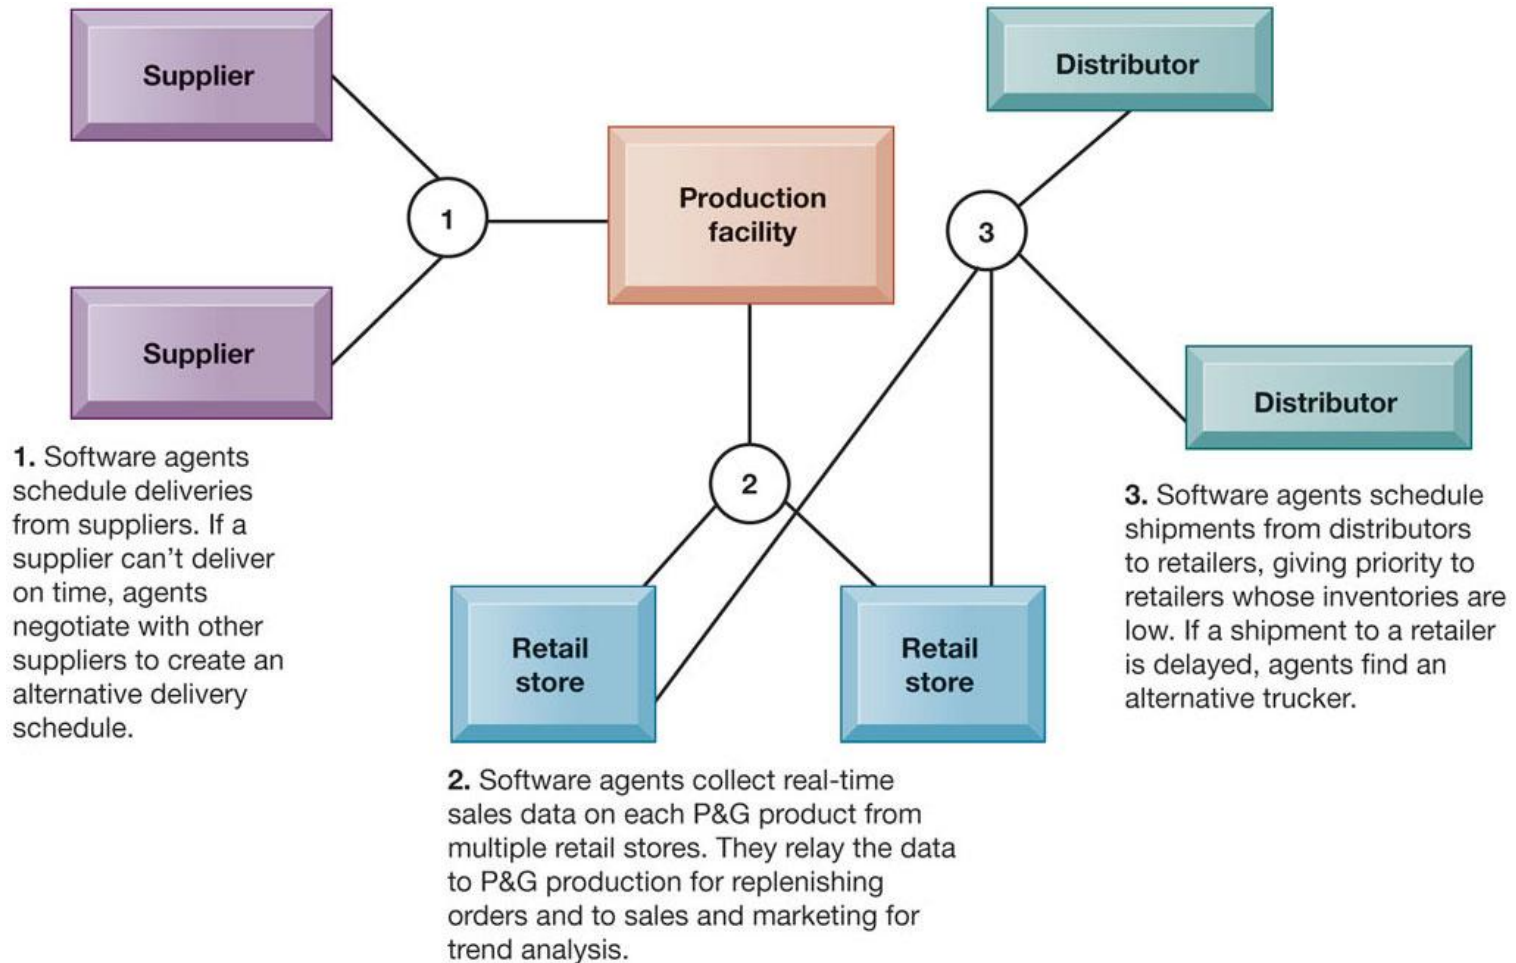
Supplier

Distributor

Production facility

1

3

Supplier

Distributor

1. Software agents schedule deliveries from suppliers. If a supplier can’t deliver on time, agents negotiate with other suppliers to create an alternative delivery schedule.

2

3. Software agents schedule shipments from distributors to retailers, giving priority to retailers whose inventories are low. If a shipment to a retailer is delayed, agents find an alternative trucker.

Retail store

Retail store

2. Software agents collect real-time sales data on each P&G product from multiple retail stores. They relay the data to P&G production for replenishing orders and to sales and marketing for trend analysis.